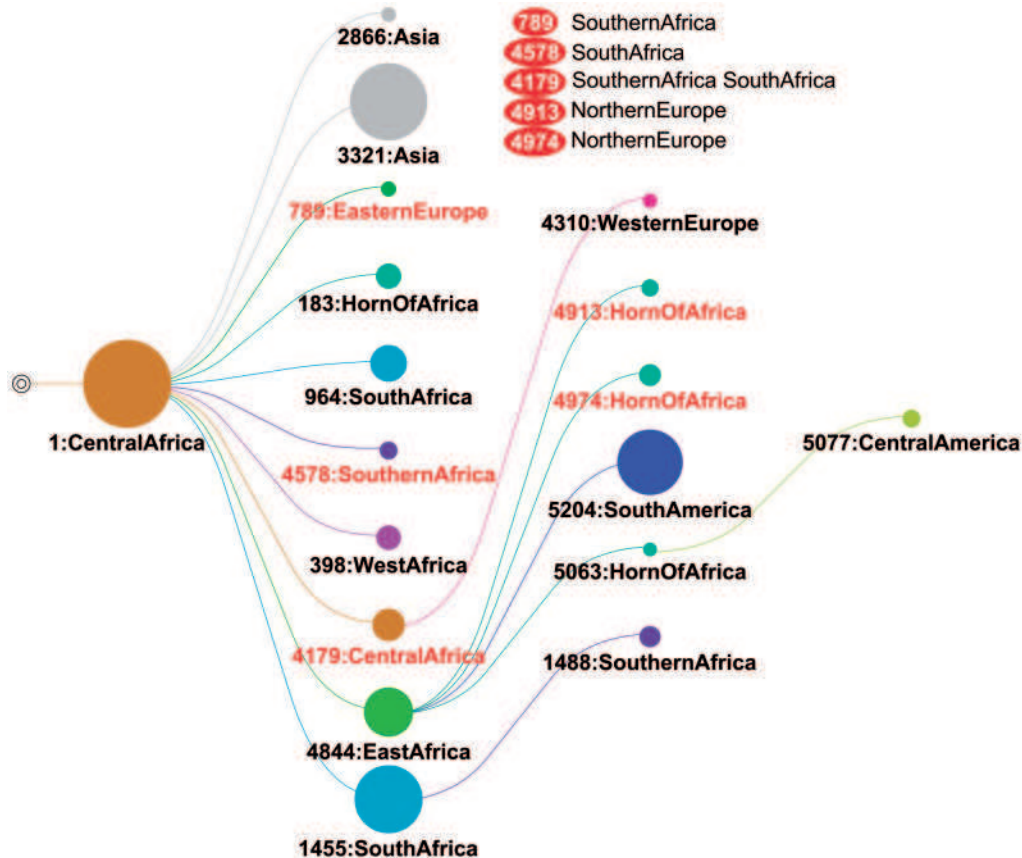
789 SouthernAfrica
4578 SouthAfrica
4179 SouthernAfrica SouthAfrica
4913 NorthernEurope
4974 NorthernEurope

2866:Asia
3321:Asia
789:EasternEurope
183:HornOfAfrica
964:SouthAfrica
1:CentralAfrica
4578:SouthernAfrica
398:WestAfrica
4179:CentralAfrica
4844:EastAfrica
1455:SouthAfrica
4310:WesternEurope
4913:HornOfAfrica
4974:HornOfAfrica
5204:SouthAmerica
5063:HornOfAfrica
5077:CentralAmerica
1488:SouthernAfrica